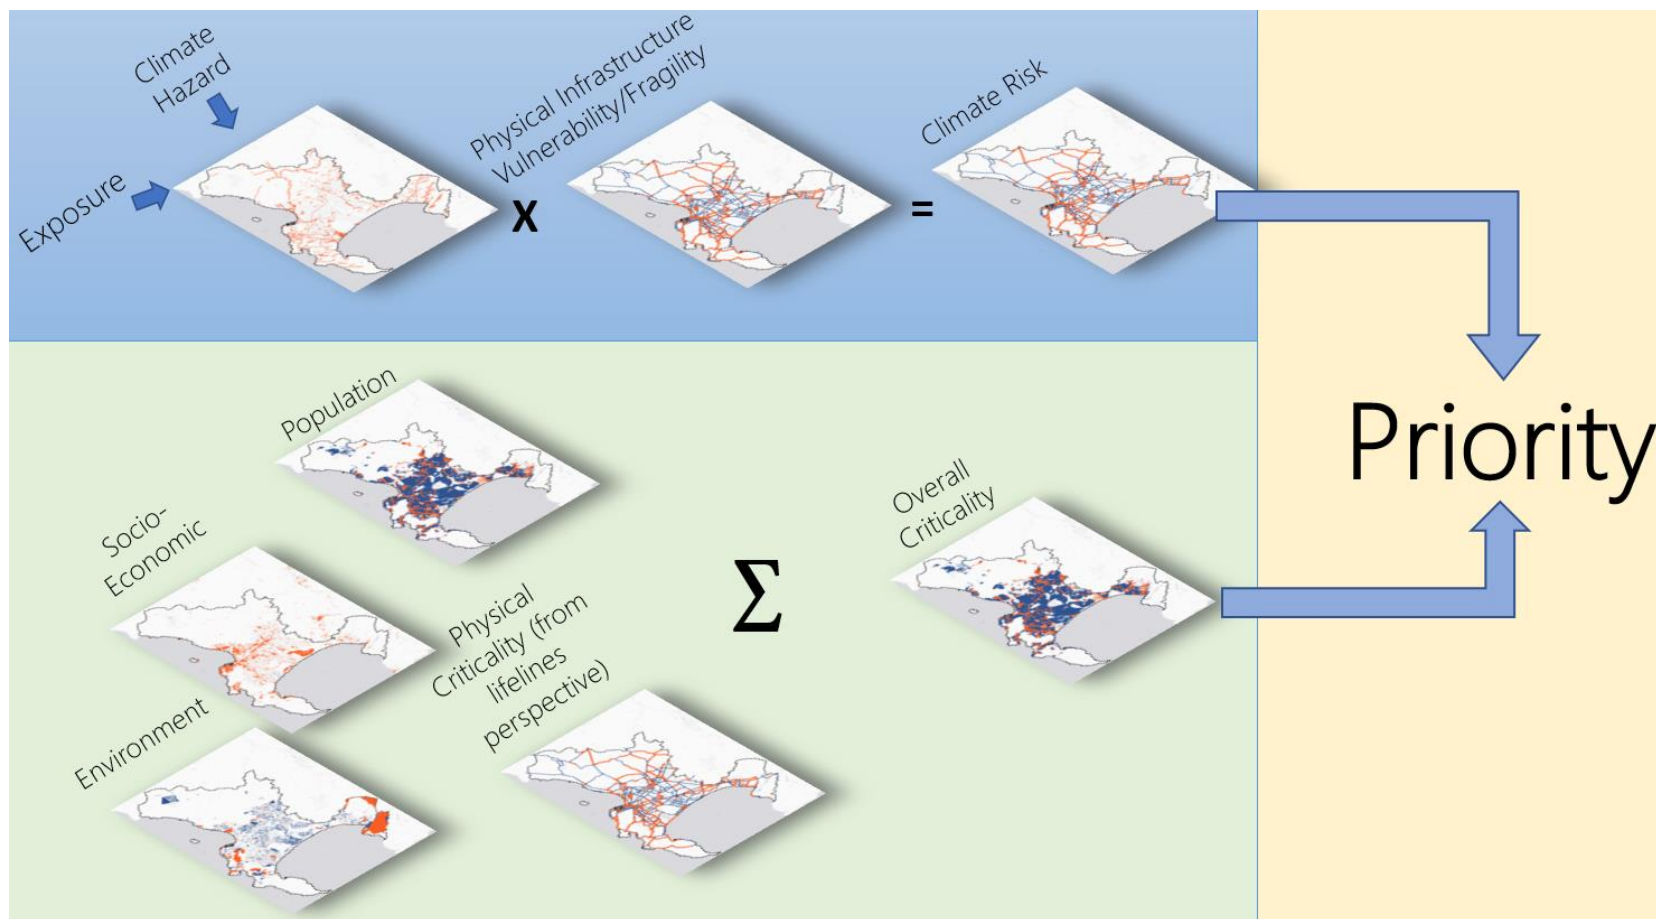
Climate Hazard

Exposure

Physical Infrastructure Vulnerability/Fragility

X

Climate Risk

=

Population

Socio-Economic

Physical Criticality (from lifelines perspective)

Environment

$\Sigma$

Overall Criticality

Priority